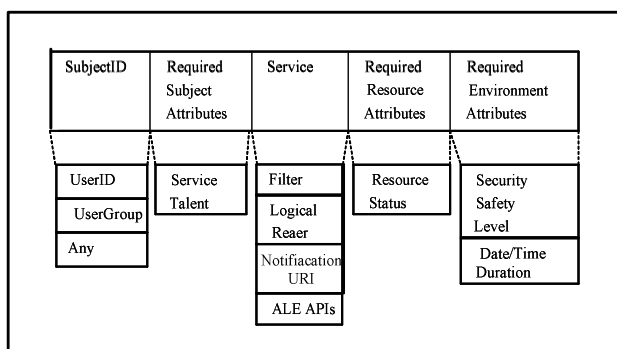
| SubjectID | Required Subject Attributes | Service | Required Resource Attributes | Required Environment Attributes |
|---|---|---|---|---|

UserID

UserGroup

Any

Service Talent

Filter

Logical Reaer

Notifiacation URI

ALE APIs

Resource Status

Security Safety Level

Date/Time Duration